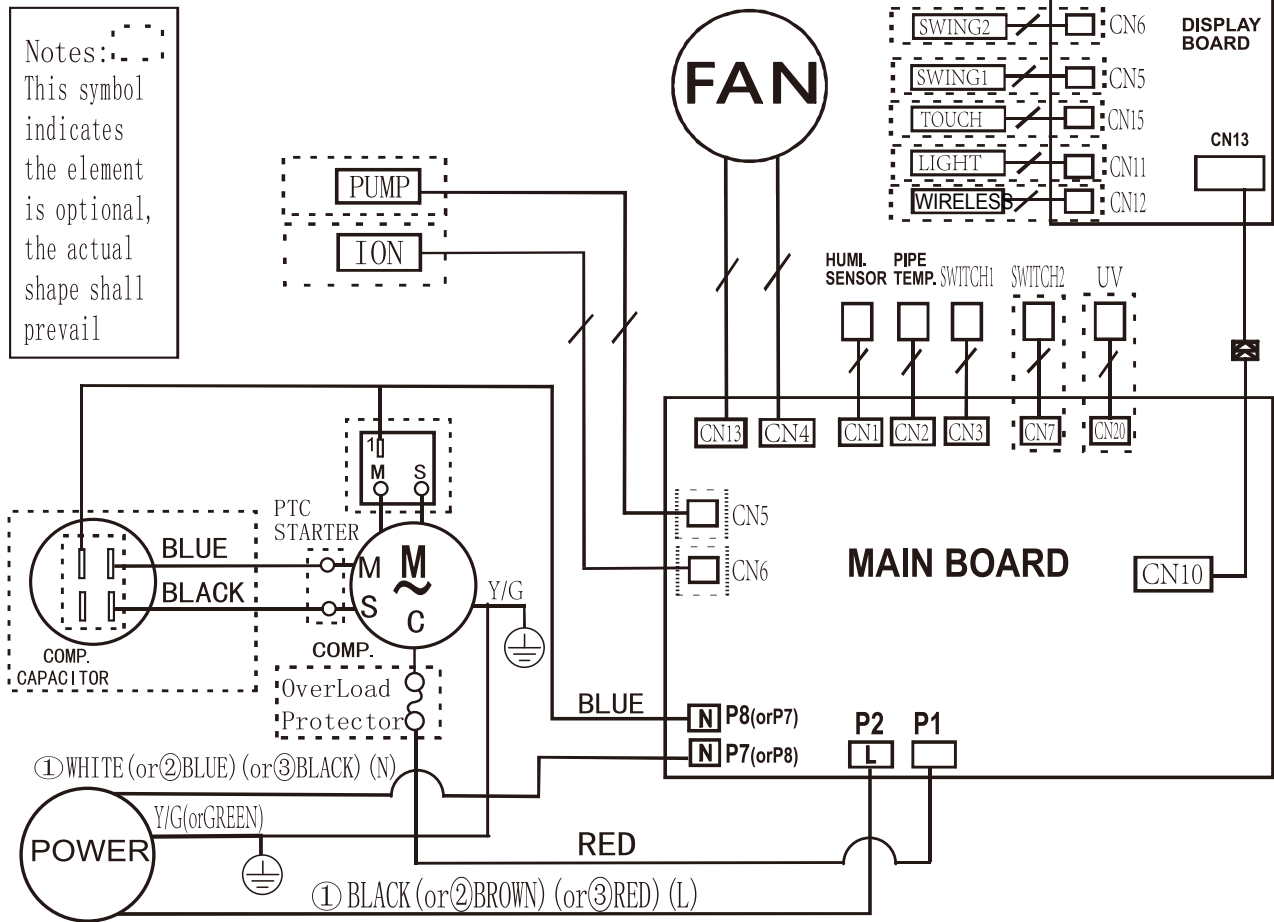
Notes:
This symbol indicates the element is optional, the actual shape shall prevail

FAN

SWING2 CN6
SWING1 CN5
TOUCH CN15
LIGHT CN11
WIRELESS CN12

DISPLAY BOARD

CN13

PUMP
ION

HUMI. SENSOR
PIPE TEMP.
SWITCH1
SWITCH2
UV

CN13 CN4 CN1 CN2 CN3 CN7 CN20

1
M S

PTC STARTER

BLUE
BLACK

M
S
M
~
C

Y/G

COMP.

COMP. CAPACITOR

CN5
CN6

MAIN BOARD

CN10

OverLoad Protector

BLUE

N P8(orP7)
N P7(orP8)

P2 P1
L

①WHITE(or②BLUE)(or③BLACK)(N)

Y/G(orGREEN)

POWER

RED

① BLACK(or②BROWN)(or③RED)(L)